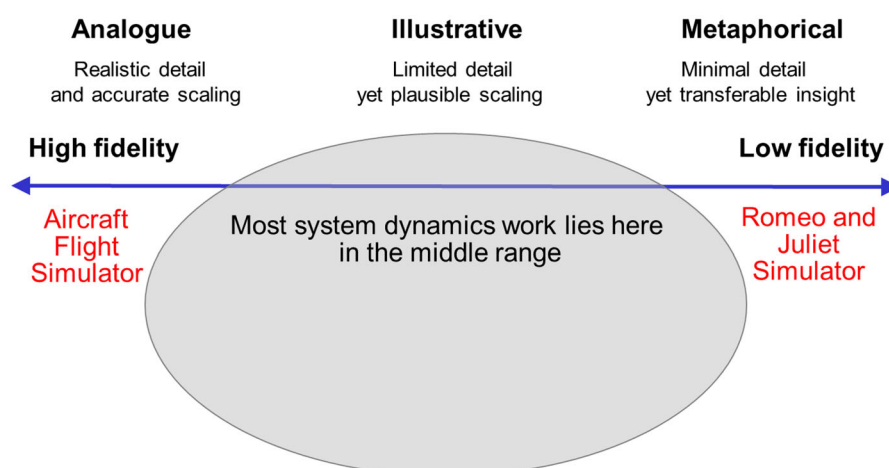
Analogue

Realistic detail and accurate scaling

Illustrative

Limited detail yet plausible scaling

Metaphorical

Minimal detail yet transferable insight

High fidelity

Low fidelity

Aircraft Flight Simulator

Most system dynamics work lies here in the middle range

Romeo and Juliet Simulator